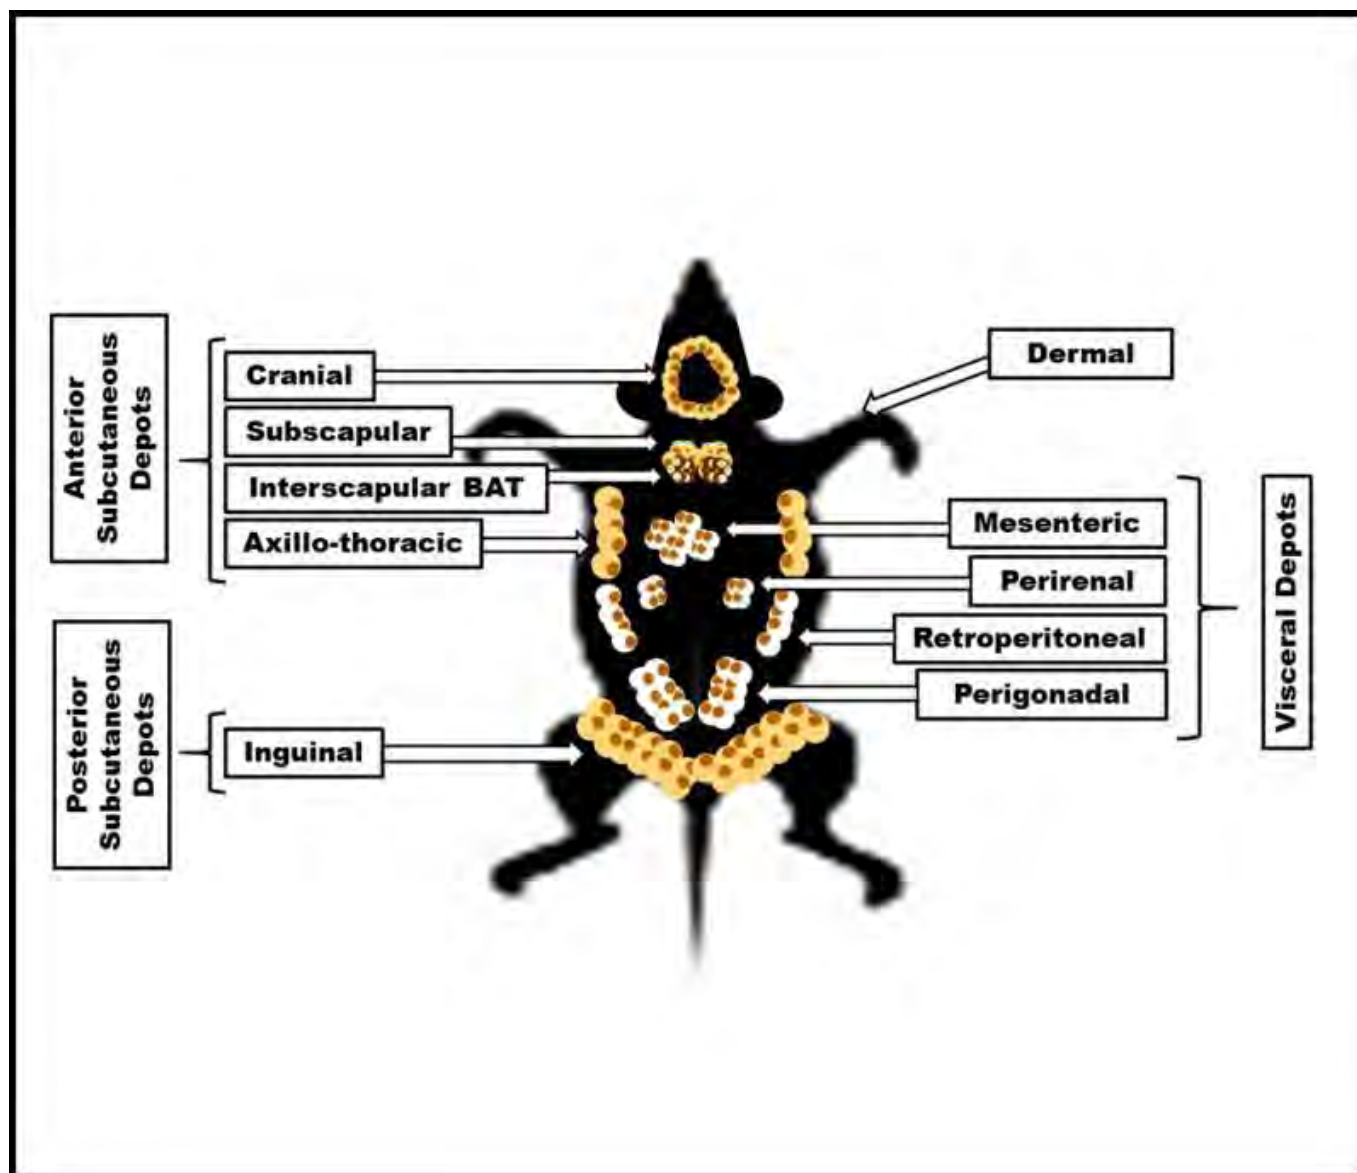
Anterior Subcutaneous Depots

Cranial

Subscapular

Interscapular BAT

Axillo-thoracic

Posterior Subcutaneous Depots

Inguinal

Dermal

Mesenteric

Perirenal

Retroperitoneal

Perigonadal

Visceral Depots